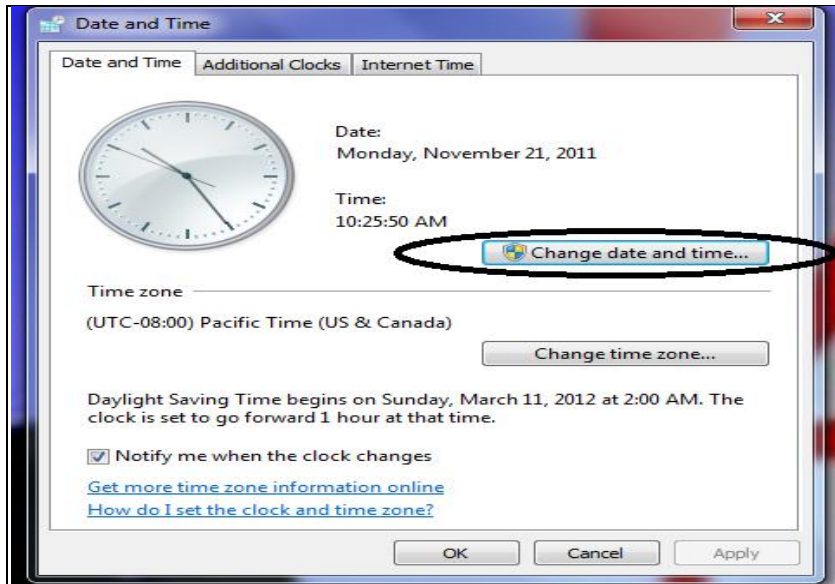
Date and Time

Date and Time | Additional Clocks | Internet Time

Date:
Monday, November 21, 2011

Time:
10:25:50 AM

Change date and time...

Time zone

(UTC-08:00) Pacific Time (US & Canada)

Change time zone...

Daylight Saving Time begins on Sunday, March 11, 2012 at 2:00 AM. The clock is set to go forward 1 hour at that time.

Notify me when the clock changes

Get more time zone information online

How do I set the clock and time zone?

OK

Cancel

Apply